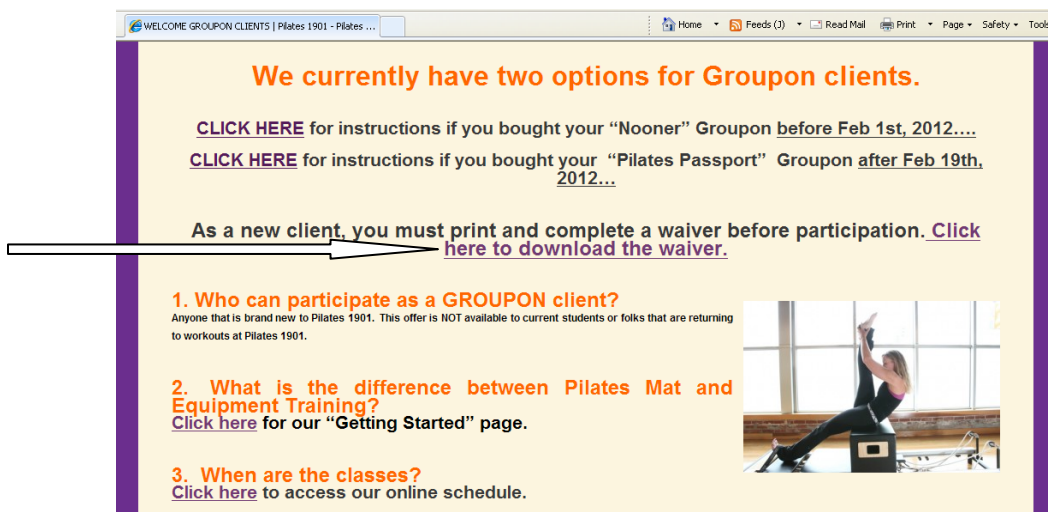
WELCOME GROUPON CLIENTS | Pilates 1901 - Pilates ...

Home Feeds (J) Read Mail Print Page Safety Tools

We currently have two options for Groupon clients.

CLICK HERE for instructions if you bought your "Nooner" Groupon before Feb 1st, 2012….

CLICK HERE for instructions if you bought your "Pilates Passport" Groupon after Feb 19th, 2012…

As a new client, you must print and complete a waiver before participation. Click here to download the waiver.

1. Who can participate as a GROUPON client?
Anyone that is brand new to Pilates 1901. This offer is NOT available to current students or folks that are returning to workouts at Pilates 1901.

2. What is the difference between Pilates Mat and Equipment Training?
Click here for our "Getting Started" page.

3. When are the classes?
Click here to access our online schedule.